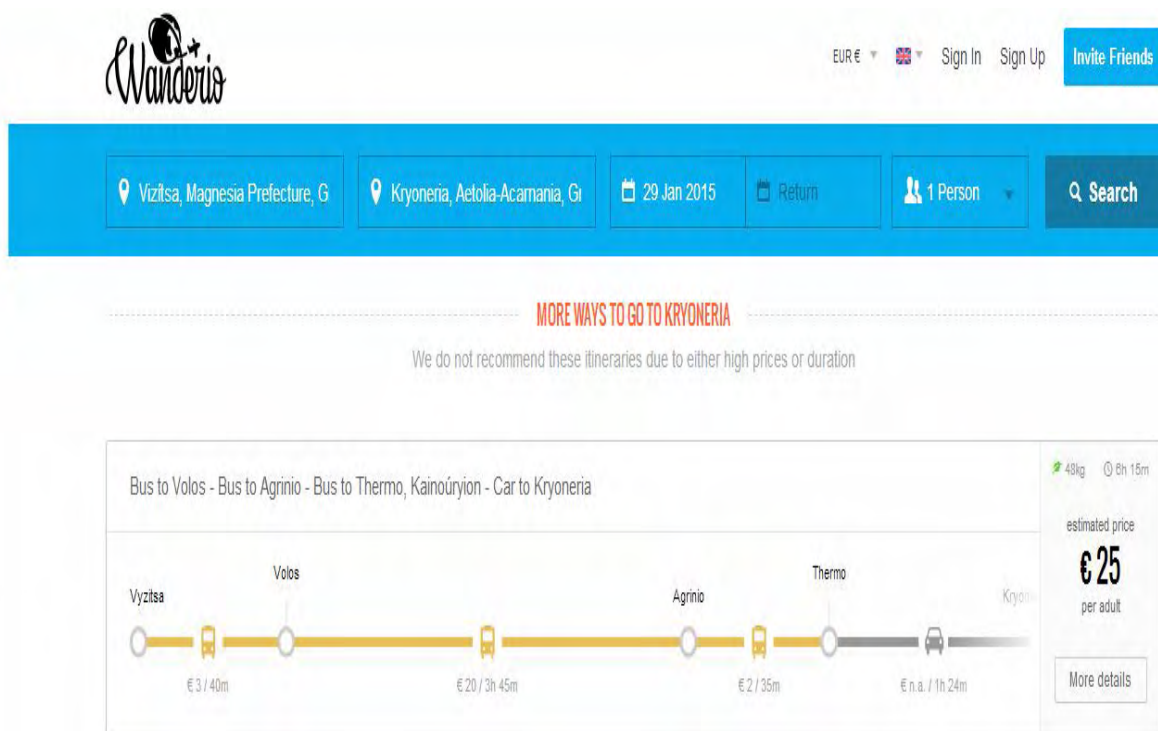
Wanderio

EUR € Sign In Sign Up Invite Friends

Vizitsa, Magnesia Prefecture, G | Kryoneria, Aetolia-Acarnania, Gı | 29 Jan 2015 | Return | 1 Person | Search

MORE WAYS TO GO TO KRYONERIA

We do not recommend these itineraries due to either high prices or duration

Bus to Volos - Bus to Agrinio - Bus to Thermo, Kainoúryion - Car to Kryoneria

48kg 6h 15m

estimated price

€ 25

per adult

Vyzitsa Volos Agrinio Thermo Kryon

€ 3 / 40m € 20 / 3h 45m € 2 / 35m € n.a. / 1h 24m

More details